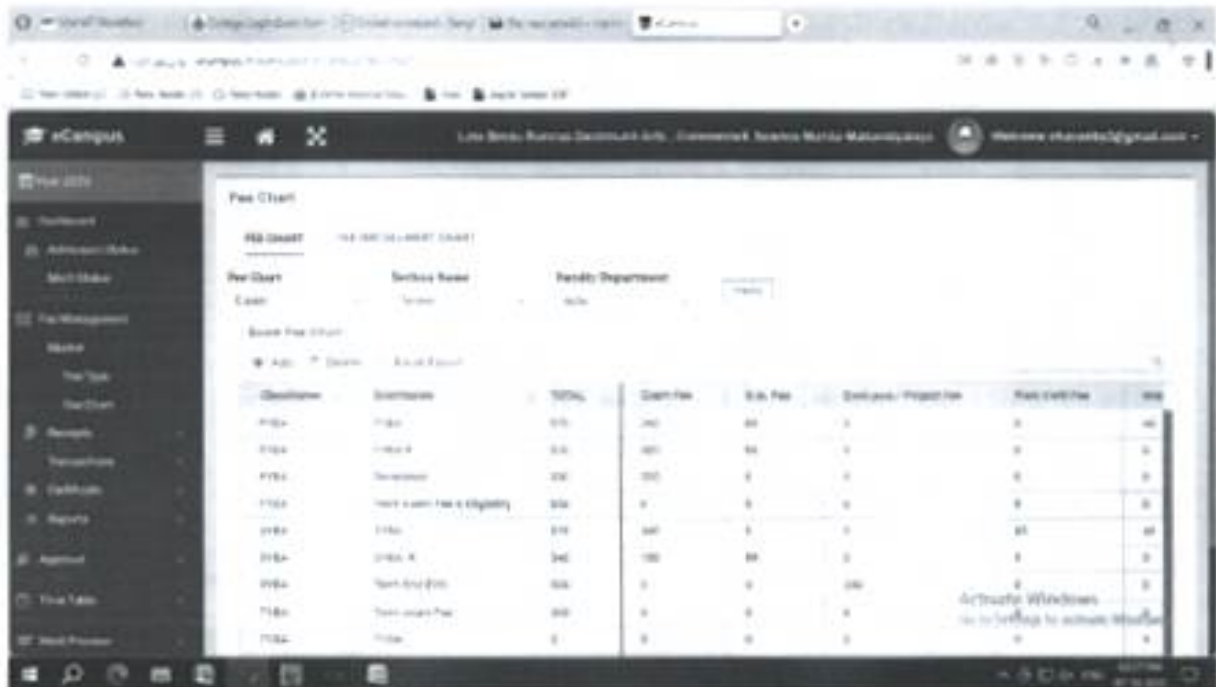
eCampus

Fee Chart

FEE CHART

Fee Chart

Section Name

Faculty Department

| ClassName | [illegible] | TOTAL | Exam Fee | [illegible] Fee | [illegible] / Project Fee | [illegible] Fee | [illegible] |
|---|---|---|---|---|---|---|---|
| FYBA | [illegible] | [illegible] | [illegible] | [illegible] | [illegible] | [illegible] | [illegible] |
| FYBA | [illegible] | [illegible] | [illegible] | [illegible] | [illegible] | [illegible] | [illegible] |
| FYBA | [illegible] | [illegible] | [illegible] | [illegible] | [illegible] | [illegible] | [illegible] |
| FYBA | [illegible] | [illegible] | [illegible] | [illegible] | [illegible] | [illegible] | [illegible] |
| SYBA | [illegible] | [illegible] | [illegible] | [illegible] | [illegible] | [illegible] | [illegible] |
| SYBA | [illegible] | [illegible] | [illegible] | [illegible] | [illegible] | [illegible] | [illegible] |
| SYBA | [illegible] | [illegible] | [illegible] | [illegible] | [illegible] | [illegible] | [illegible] |
| TYBA | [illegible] | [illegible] | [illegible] | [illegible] | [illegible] | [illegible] | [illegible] |
| TYBA | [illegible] | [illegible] | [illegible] | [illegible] | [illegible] | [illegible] | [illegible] |

Activate Windows
Go to Settings to activate Windows.